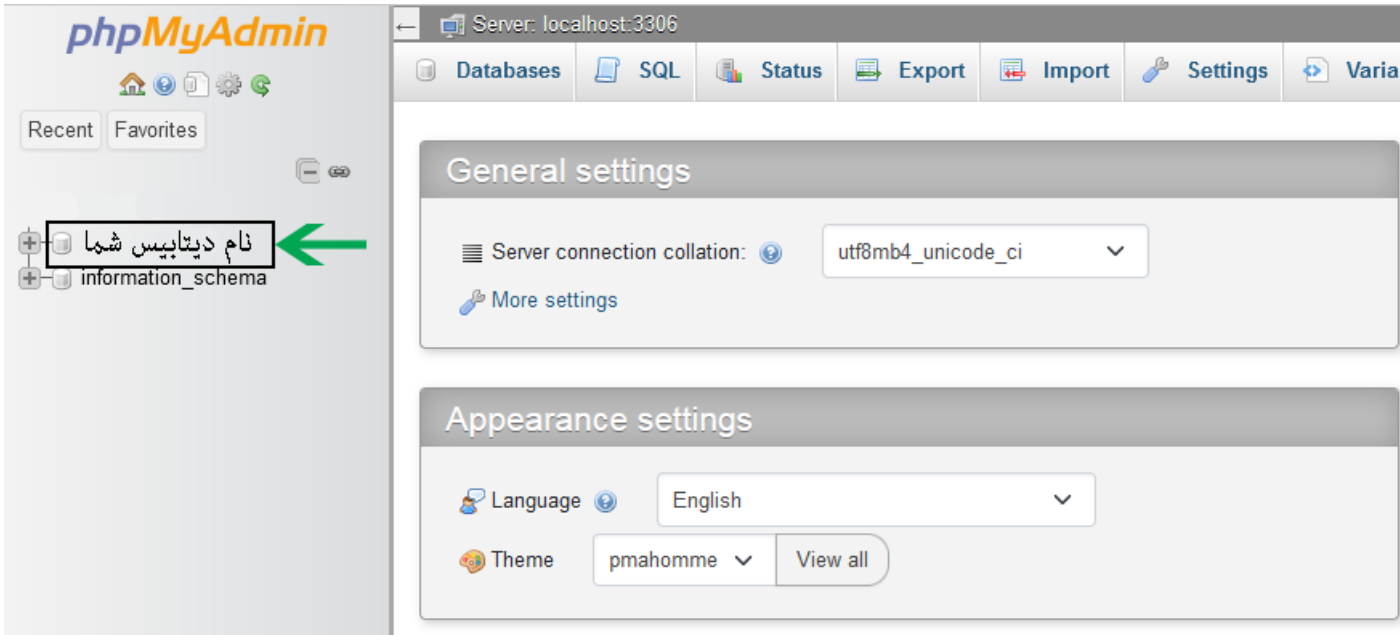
phpMyAdmin

Recent Favorites

نام دیتابیس شما
information_schema

Server: localhost:3306

Databases SQL Status Export Import Settings Varia

General settings

Server connection collation: utf8mb4_unicode_ci

More settings

Appearance settings

Language English

Theme pmahomme View all